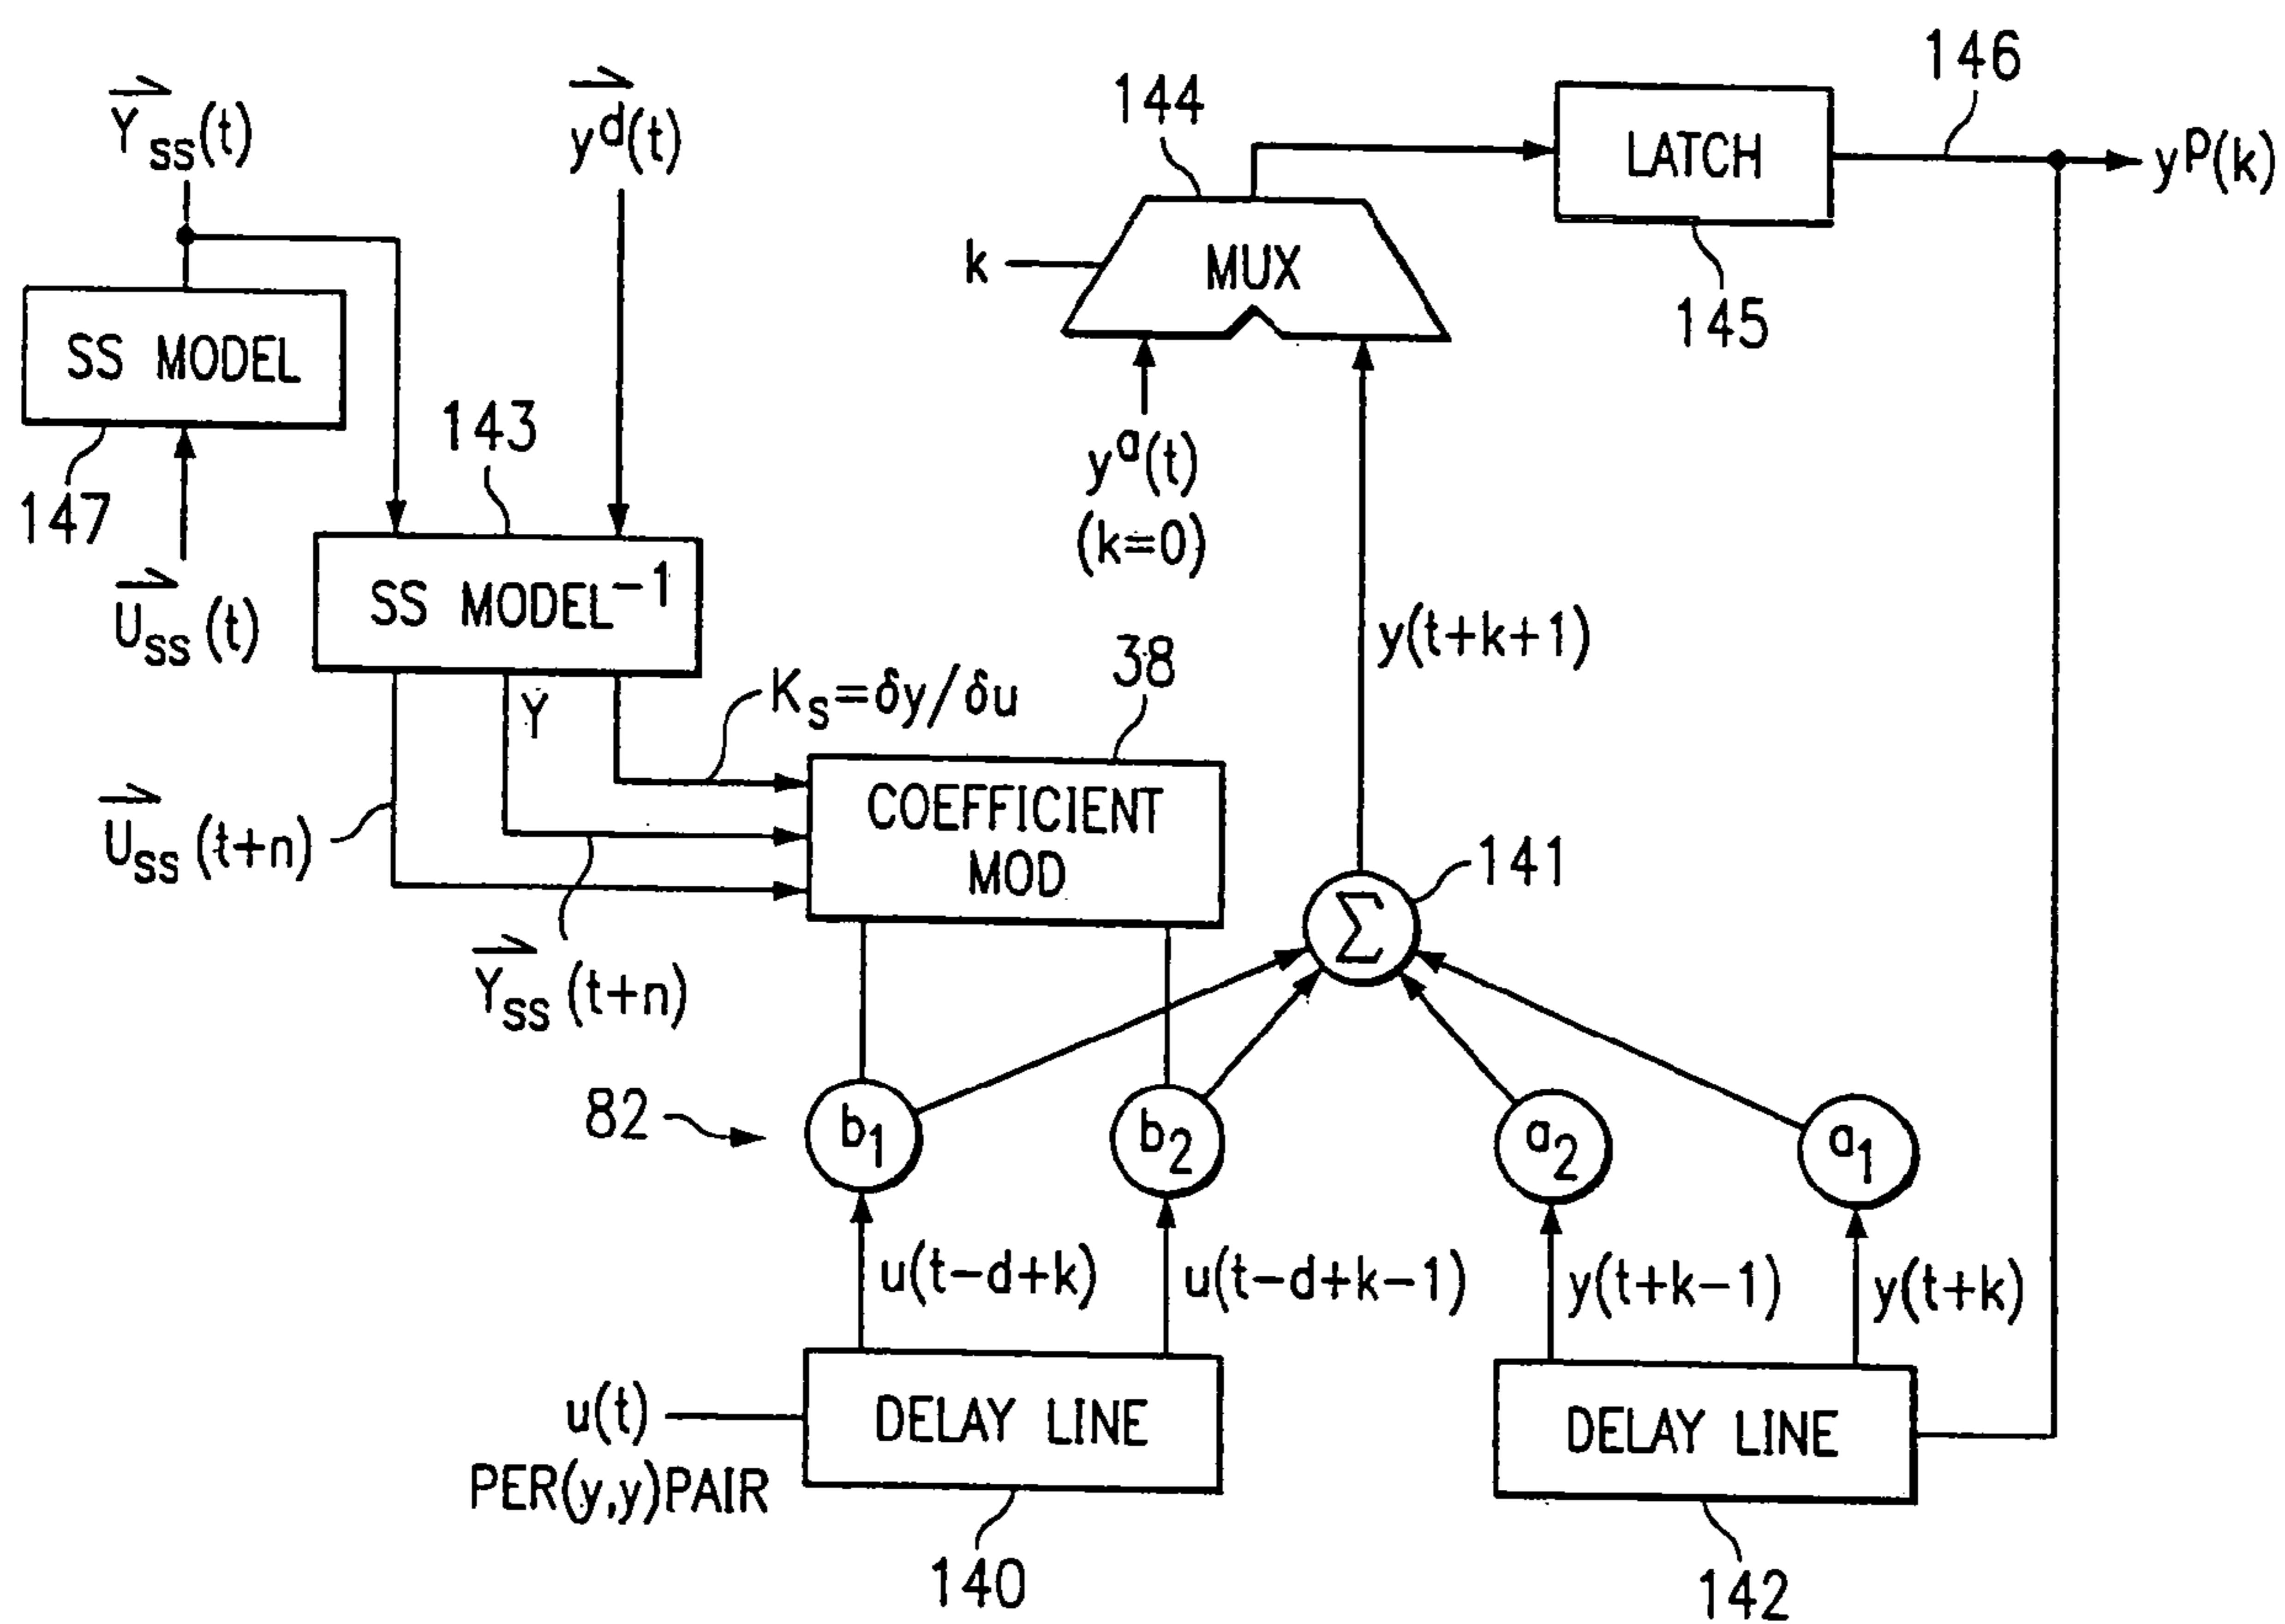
$\vec{Y}_{ss}(t)$

$\vec{y}^d(t)$

144

146

LATCH

$y^P(k)$

k

MUX

145

SS MODEL

147

$\vec{U}_{ss}(t)$

143

SS MODEL$^{-1}$

$y^a(t)$
(k=0)

y(t+k+1)

Y

$K_s=\delta y/\delta u$

38

COEFFICIENT MOD

$\vec{U}_{ss}(t+n)$

$\vec{Y}_{ss}(t+n)$

$\Sigma$

141

82

$b_1$

$b_2$

$a_2$

$a_1$

u(t−d+k)

u(t−d+k−1)

y(t+k−1)

y(t+k)

u(t)
PER(y,y)PAIR

DELAY LINE

DELAY LINE

140

142